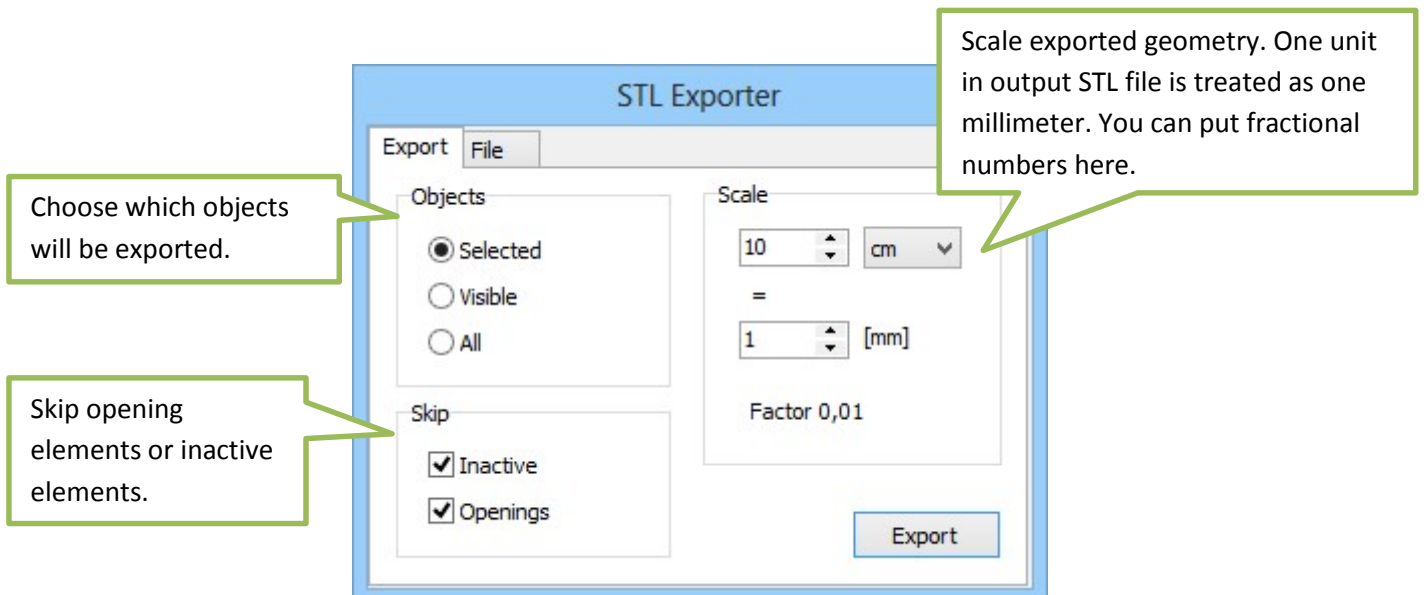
STL Exporter

Export File

Choose which objects will be exported.

Objects

Selected

Visible

All

Skip opening elements or inactive elements.

Skip

Inactive

Openings

Scale exported geometry. One unit in output STL file is treated as one millimeter. You can put fractional numbers here.

Scale

10 cm

=

1 [mm]

Factor 0,01

Export